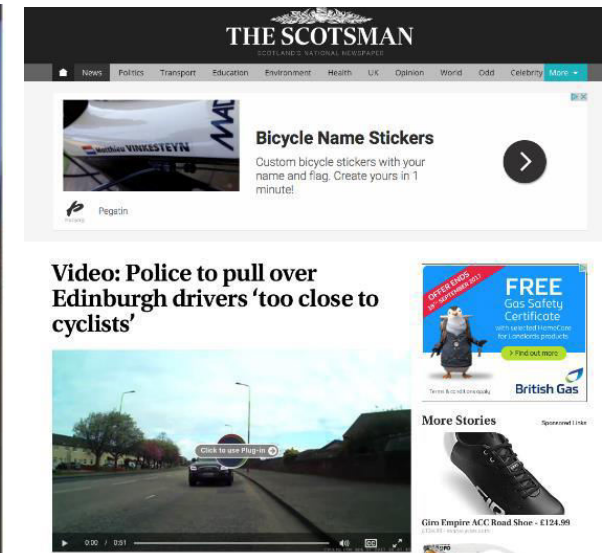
THE SCOTSMAN
SCOTLAND'S NATIONAL NEWSPAPER

News Politics Transport Education Environment Health UK Opinion World Odd Celebrity More

Bicycle Name Stickers
Custom bicycle stickers with your name and flag. Create yours in 1 minute!

mathieu VINKESTEYN

Pegatin

Video: Police to pull over Edinburgh drivers ‘too close to cyclists’

Click to use Plug-in

0:00 / 0:51

OFFER ENDS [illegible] SEPTEMBER 2017
FREE
Gas Safety Certificate
with selected HomeCare for Landlords products
Find out more
Terms & conditions apply
British Gas

More Stories
Sponsored Links

Giro Empire ACC Road Shoe - £124.99